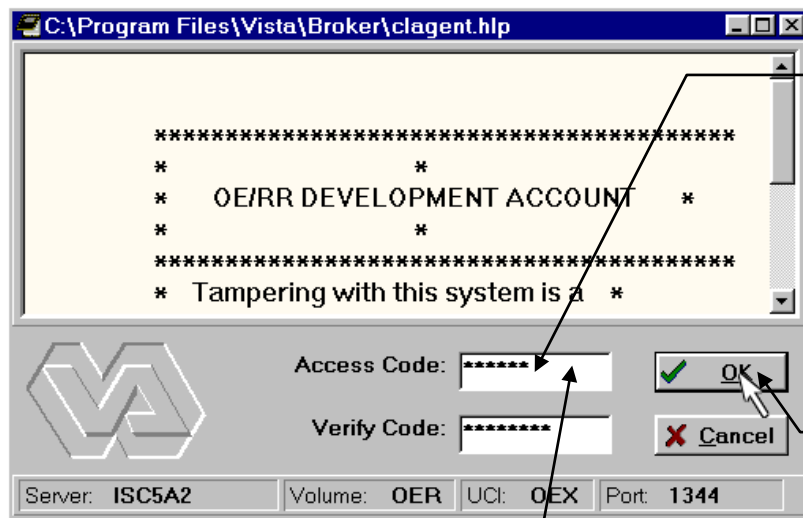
C:\Program Files\Vista\Broker\clagent.hlp

****************************************
*                    *
*    OE/RR DEVELOPMENT ACCOUNT    *
*                    *
****************************************
* Tampering with this system is a *

Access Code: ******

Verify Code: ********

OK

Cancel

Server: ISC5A2 | Volume: OER | UCI: OEX | Port: 1344